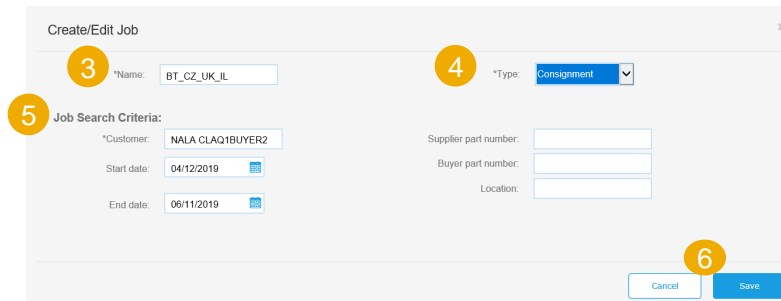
Create/Edit Job

3 *Name: BT_CZ_UK_IL

4 *Type: Consignment

5 Job Search Criteria:

*Customer: NALA CLAQ1BUYER2

Start date: 04/12/2019

End date: 06/11/2019

Supplier part number:

Buyer part number:

Location:

6

Cancel

Save